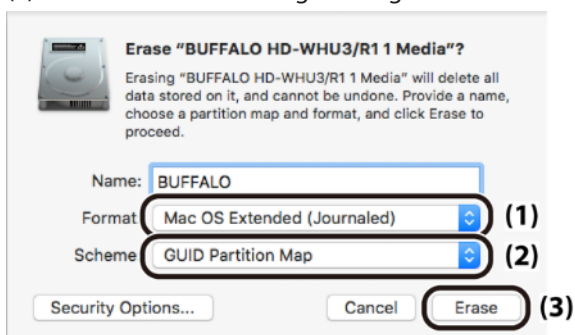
Erase “BUFFALO HD-WHU3/R1 1 Media”?

Erasing “BUFFALO HD-WHU3/R1 1 Media” will delete all data stored on it, and cannot be undone. Provide a name, choose a partition map and format, and click Erase to proceed.

Name: BUFFALO

Format: Mac OS Extended (Journaled) (1)

Scheme: GUID Partition Map (2)

Security Options...

Cancel

Erase (3)